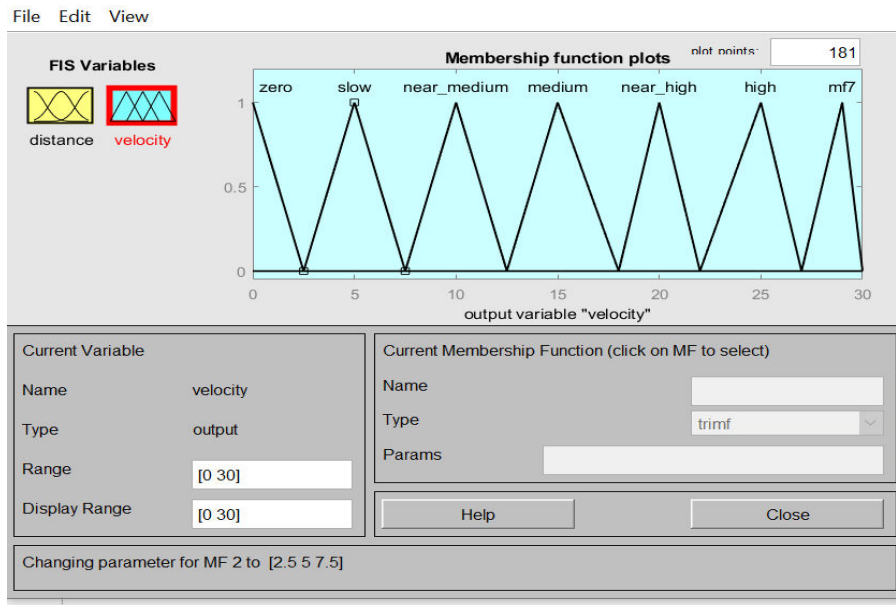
File Edit View

FIS Variables

distance velocity

Membership function plots

plot points: 181

zero slow near_medium medium near_high high mf7

1

0.5

0

0 5 10 15 20 25 30

output variable "velocity"

Current Variable

Name velocity

Type output

Range [0 30]

Display Range [0 30]

Current Membership Function (click on MF to select)

Name

Type trimf

Params

Help

Close

Changing parameter for MF 2 to [2.5 5 7.5]